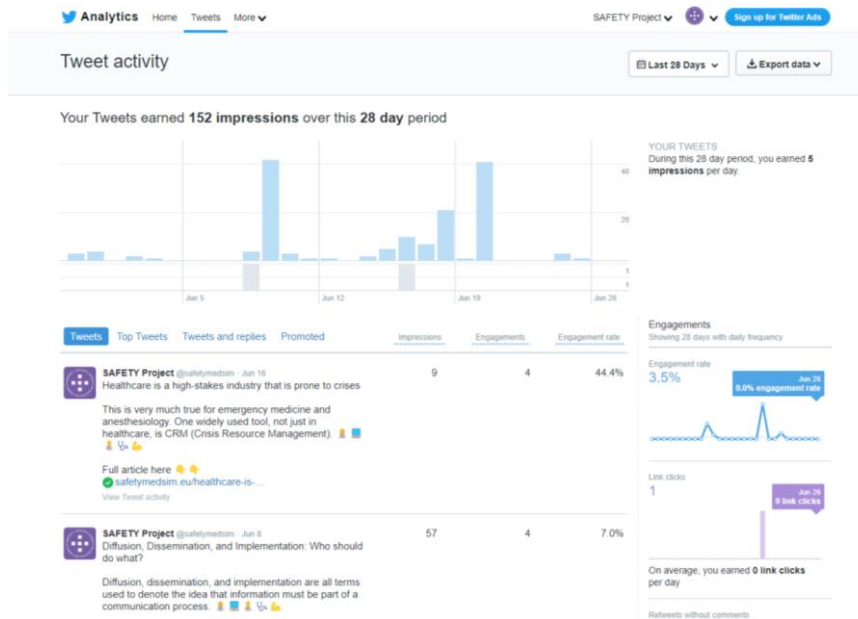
Analytics Home Tweets More

SAFETY Project

Sign up for Twitter Ads

Tweet activity

Last 28 Days

Export data

Your Tweets earned 152 impressions over this 28 day period

40

20

1

1

Jun 5 Jun 12 Jun 19 Jun 26

YOUR TWEETS
During this 28 day period, you earned 5 impressions per day.

Tweets Top Tweets Tweets and replies Promoted

Impressions Engagements Engagement rate

SAFETY Project @safetymedsim · Jun 16
Healthcare is a high-stakes industry that is prone to crises

This is very much true for emergency medicine and anesthesiology. One widely used tool, not just in healthcare, is CRM (Crisis Resource Management).

Full article here
safetymedsim.eu/healthcare-is-...
View Tweet activity

9 4 44.4%

SAFETY Project @safetymedsim · Jun 8
Diffusion, Dissemination, and Implementation: Who should do what?

Diffusion, dissemination, and implementation are all terms used to denote the idea that information must be part of a communication process.

57 4 7.0%

Engagements
Showing 28 days with daily frequency

Engagement rate
3.5%
Jun 26
0.0% engagement rate

Link clicks
1
Jun 26
0 link clicks

On average, you earned 0 link clicks per day

Retweets without comments